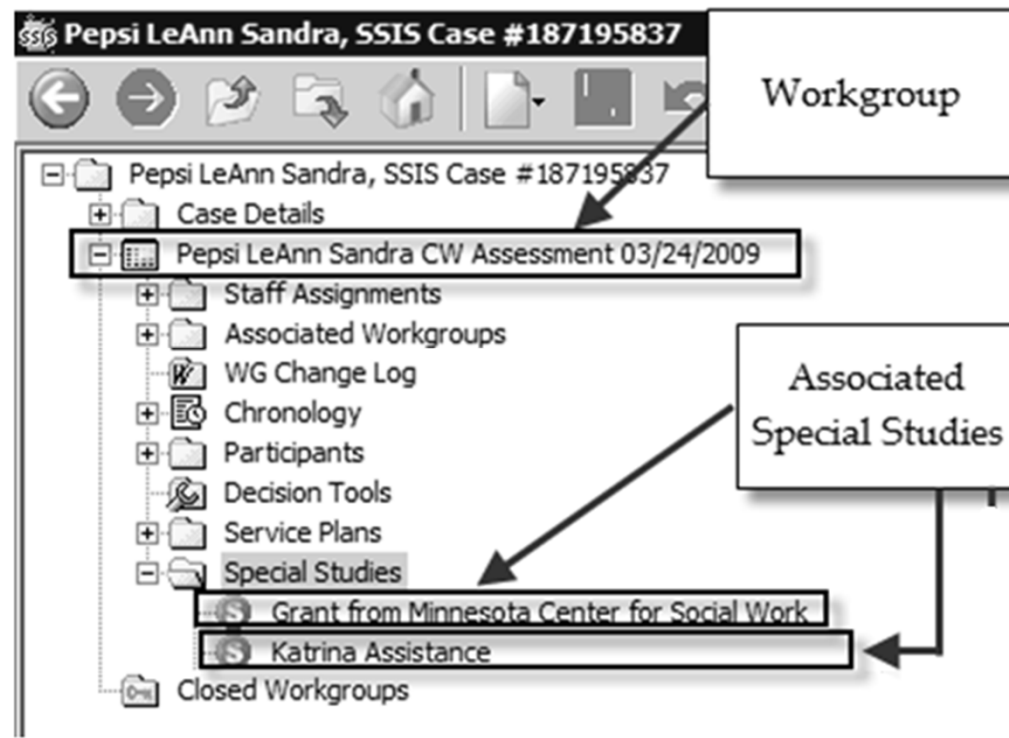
Pepsi LeAnn Sandra, SSIS Case #187195837

Workgroup

Pepsi LeAnn Sandra, SSIS Case #187195837
Case Details
Pepsi LeAnn Sandra CW Assessment 03/24/2009
Staff Assignments
Associated Workgroups
WG Change Log
Chronology
Participants
Decision Tools
Service Plans
Special Studies
Grant from Minnesota Center for Social Work
Katrina Assistance
Closed Workgroups

Associated Special Studies